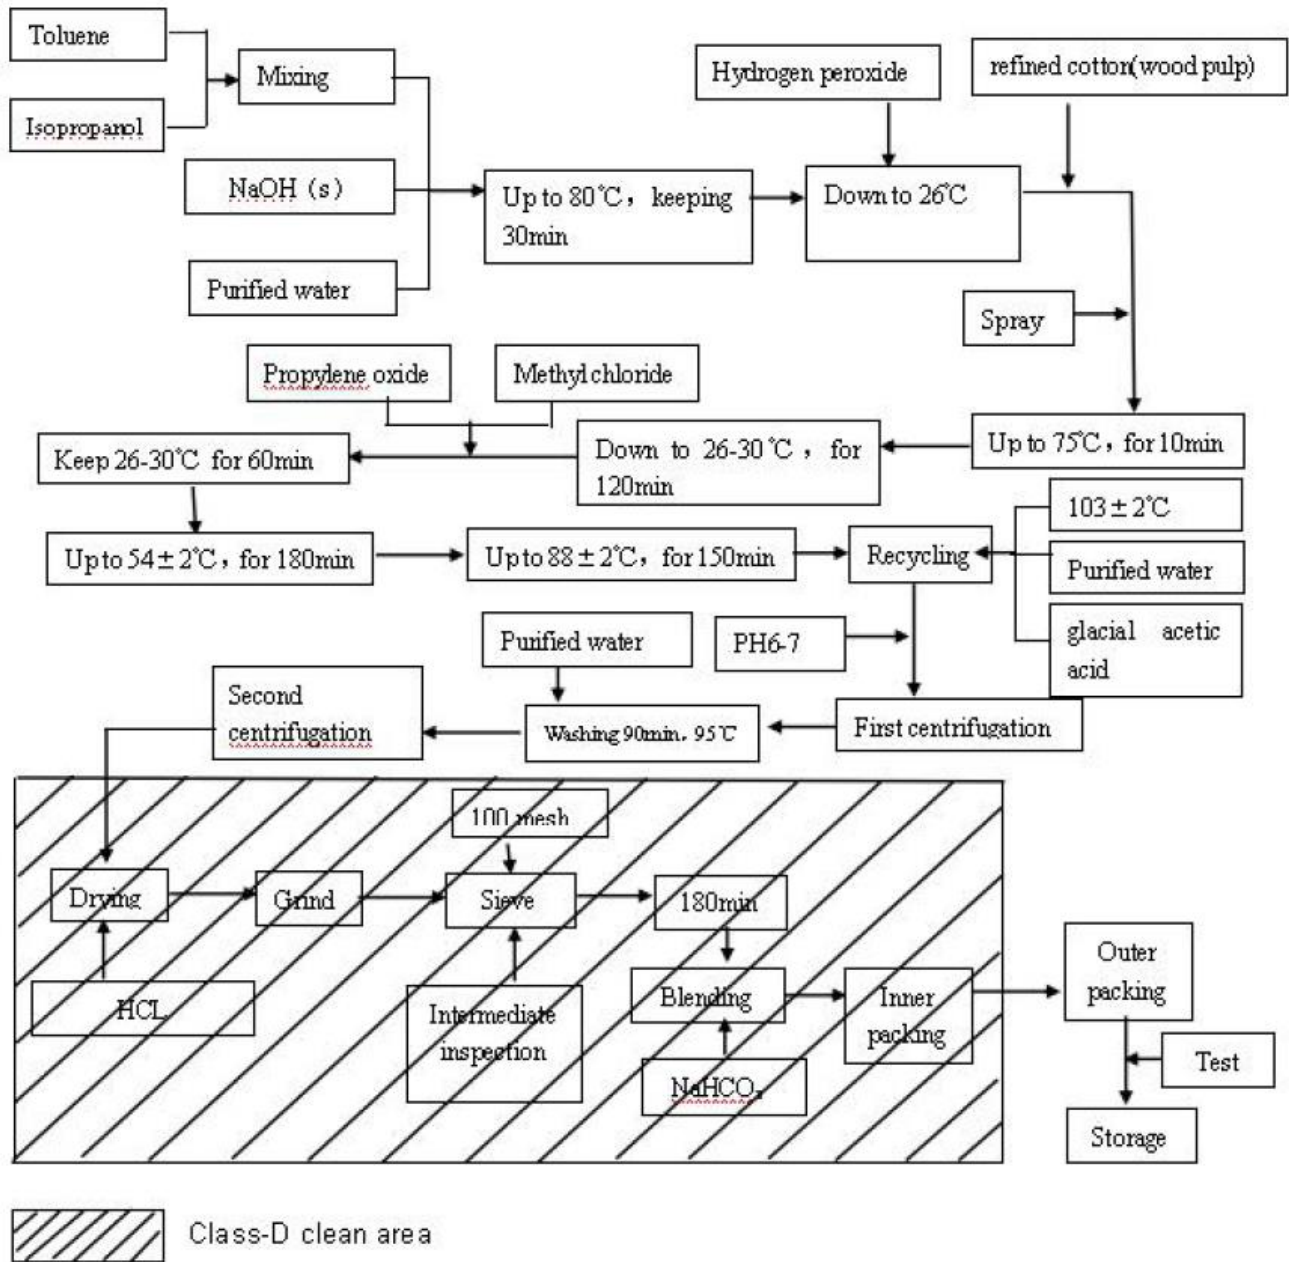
Toluene

Isopropanol

Mixing

NaOH（s）

Purified water

Up to 80℃，keeping 30min

Hydrogen peroxide

Down to 26℃

refined cotton(wood pulp)

Spray

Up to 75℃，for 10min

Propylene oxide

Methyl chloride

Down to 26-30℃，for 120min

Keep 26-30℃ for 60min

Up to 54±2℃，for 180min

Up to 88±2℃，for 150min

Recycling

103±2℃

Purified water

glacial acetic acid

PH6-7

Purified water

First centrifugation

Washing 90min，95℃

Second centrifugation

100 mesh

Drying

Grind

Sieve

180min

HCL

Intermediate inspection

Blending

$NaHCO_3$

Inner packing

Outer packing

Test

Storage

Class-D clean area